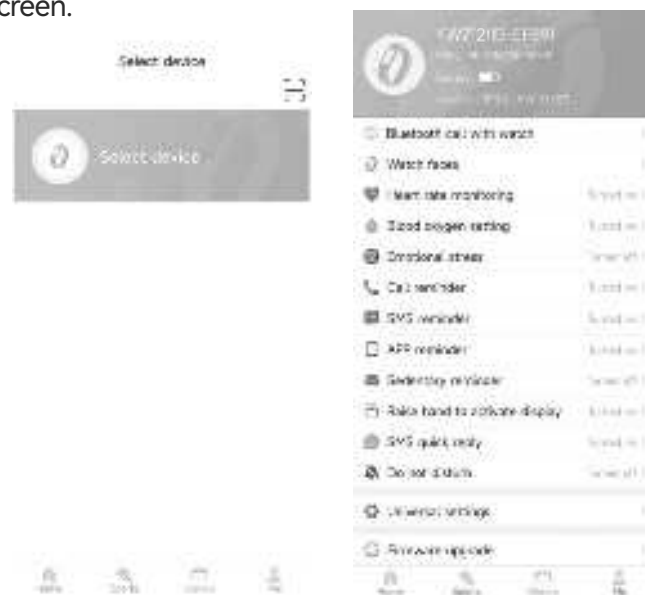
creen.

Select device

Select device

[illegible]

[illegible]

Bluetooth call with watch
Watch faces
Heart rate monitoring
Blood oxygen setting
Emotional stress
Call reminder
SMS reminder
APP reminder
Sedentary reminder
Raise hand to activate display
SMS quick reply
Do not disturb
Universal settings
Firmware upgrade

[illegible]